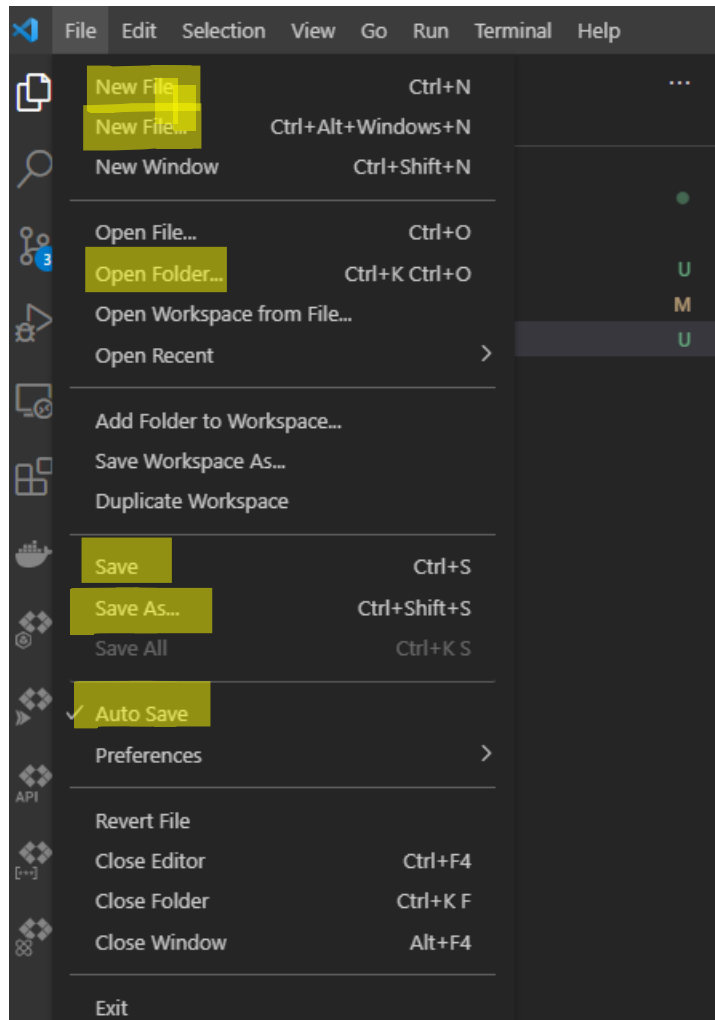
File Edit Selection View Go Run Terminal Help

...

3

New File Ctrl+N
New File... Ctrl+Alt+Windows+N
New Window Ctrl+Shift+N

Open File... Ctrl+O
Open Folder... Ctrl+K Ctrl+O
Open Workspace from File...
Open Recent

Add Folder to Workspace...
Save Workspace As...
Duplicate Workspace

Save Ctrl+S
Save As... Ctrl+Shift+S
Save All Ctrl+K S

✓ Auto Save
Preferences

Revert File
Close Editor Ctrl+F4
Close Folder Ctrl+K F
Close Window Alt+F4

Exit

U
M
U

API